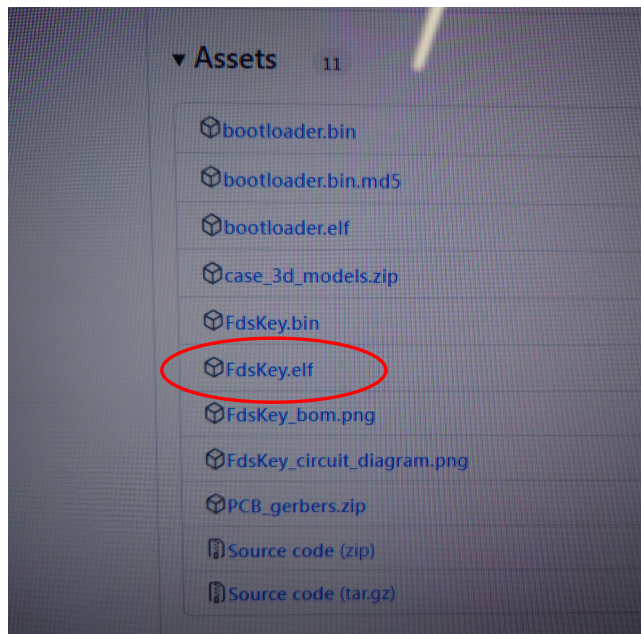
▾ Assets 11

bootloader.bin

bootloader.bin.md5

bootloader.elf

case_3d_models.zip

FdsKey.bin

FdsKey.elf

FdsKey_bom.png

FdsKey_circuit_diagram.png

PCB_gerbers.zip

Source code (zip)

Source code (tar.gz)